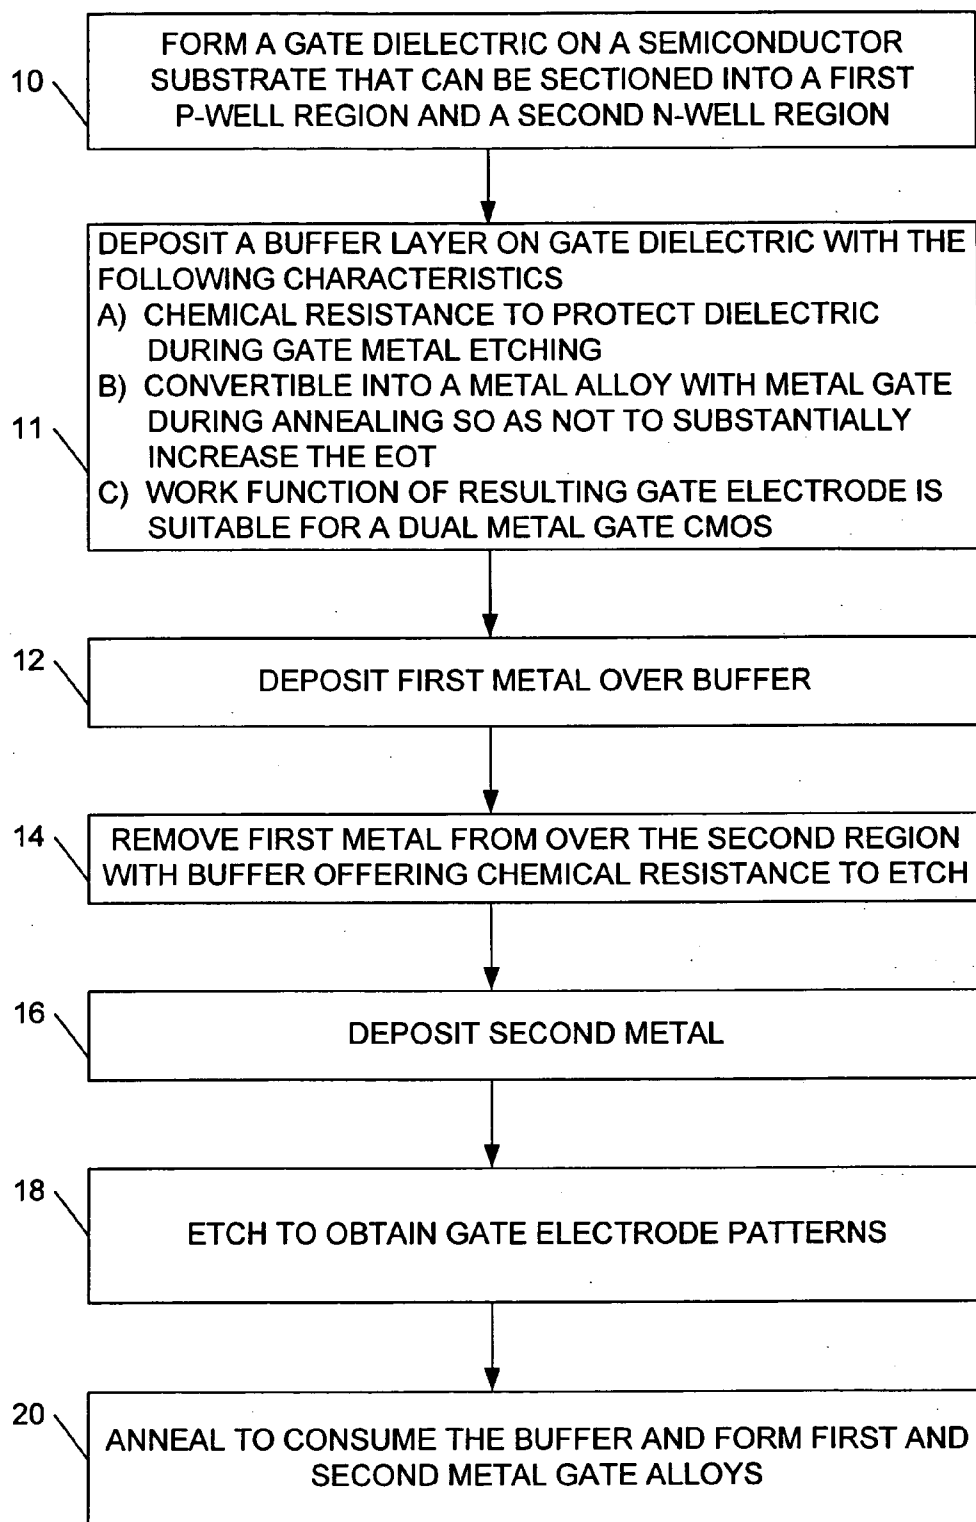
10

FORM A GATE DIELECTRIC ON A SEMICONDUCTOR SUBSTRATE THAT CAN BE SECTIONED INTO A FIRST P-WELL REGION AND A SECOND N-WELL REGION

11

DEPOSIT A BUFFER LAYER ON GATE DIELECTRIC WITH THE FOLLOWING CHARACTERISTICS
A) CHEMICAL RESISTANCE TO PROTECT DIELECTRIC DURING GATE METAL ETCHING
B) CONVERTIBLE INTO A METAL ALLOY WITH METAL GATE DURING ANNEALING SO AS NOT TO SUBSTANTIALLY INCREASE THE EOT
C) WORK FUNCTION OF RESULTING GATE ELECTRODE IS SUITABLE FOR A DUAL METAL GATE CMOS

12

DEPOSIT FIRST METAL OVER BUFFER

14

REMOVE FIRST METAL FROM OVER THE SECOND REGION WITH BUFFER OFFERING CHEMICAL RESISTANCE TO ETCH

16

DEPOSIT SECOND METAL

18

ETCH TO OBTAIN GATE ELECTRODE PATTERNS

20

ANNEAL TO CONSUME THE BUFFER AND FORM FIRST AND SECOND METAL GATE ALLOYS